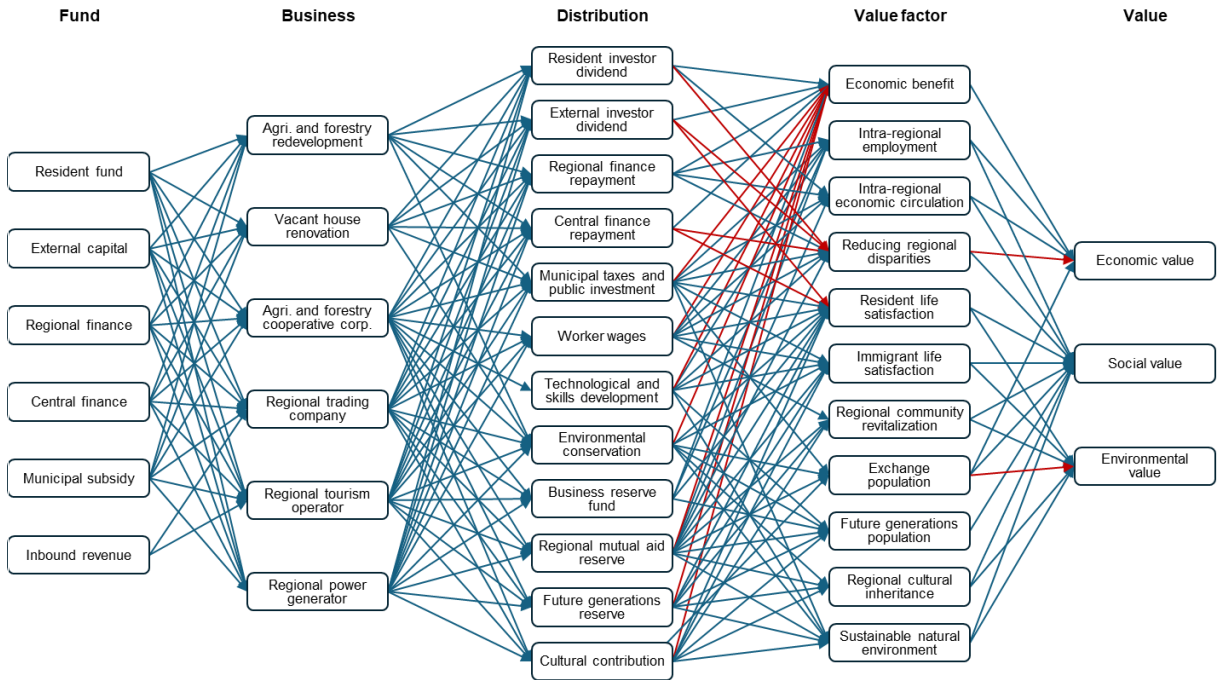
Fund

Business

Distribution

Value factor

Value

Resident fund

External capital

Regional finance

Central finance

Municipal subsidy

Inbound revenue

Agri. and forestry redevelopment

Vacant house renovation

Agri. and forestry cooperative corp.

Regional trading company

Regional tourism operator

Regional power generator

Resident investor dividend

External investor dividend

Regional finance repayment

Central finance repayment

Municipal taxes and public investment

Worker wages

Technological and skills development

Environmental conservation

Business reserve fund

Regional mutual aid reserve

Future generations reserve

Cultural contribution

Economic benefit

Intra-regional employment

Intra-regional economic circulation

Reducing regional disparities

Resident life satisfaction

Immigrant life satisfaction

Regional community revitalization

Exchange population

Future generations population

Regional cultural inheritance

Sustainable natural environment

Economic value

Social value

Environmental value